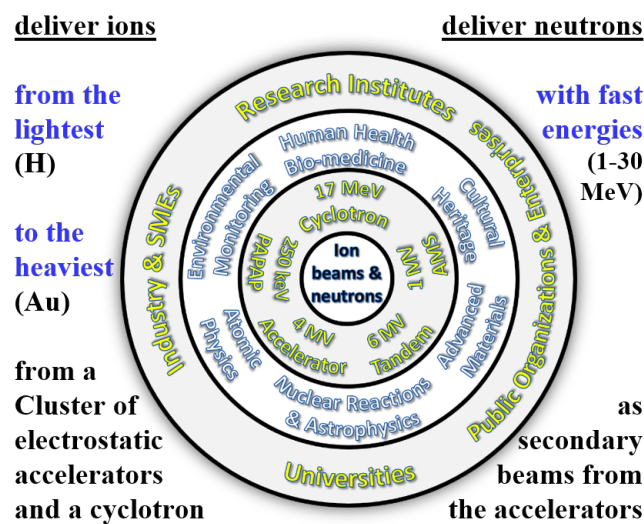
deliver ions

from the lightest (H)

to the heaviest (Au)

from a Cluster of electrostatic accelerators and a cyclotron

deliver neutrons

with fast energies (1-30 MeV)

as secondary beams from the accelerators

Research Institutes

Public Organizations & Enterprises

Universities

Industry & SMEs

Human Health Bio-medicine

Cultural Heritage

Advanced Materials

Nuclear Reactions & Astrophysics

Atomic Physics

Environmental Monitoring

17 MeV Cyclotron

1 MV AMS

6 MV Tandem

4 MV Accelerator

250 keV PAPAP

Ion beams & neutrons